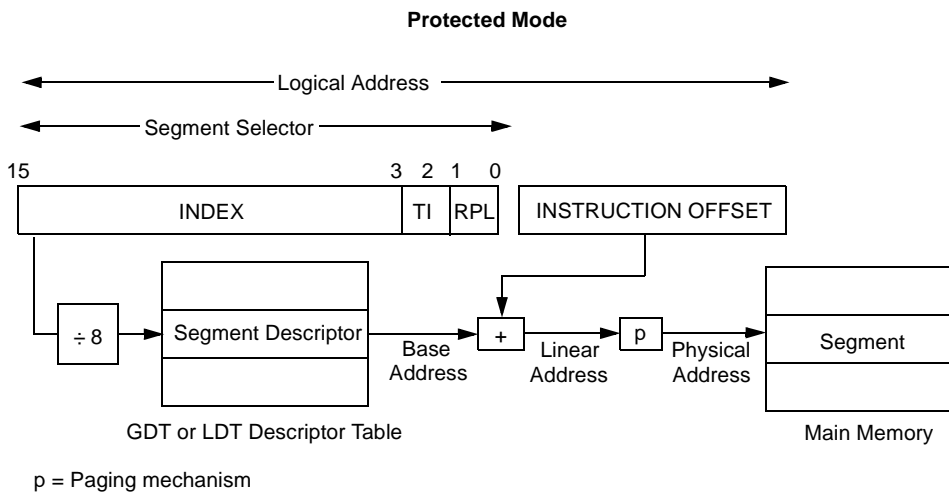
Protected Mode

Logical Address

Segment Selector

15

3 2 1 0

INDEX

TI

RPL

INSTRUCTION OFFSET

$\div 8$

Segment Descriptor

Base Address

+

Linear Address

p

Physical Address

Segment

GDT or LDT Descriptor Table

Main Memory

p = Paging mechanism